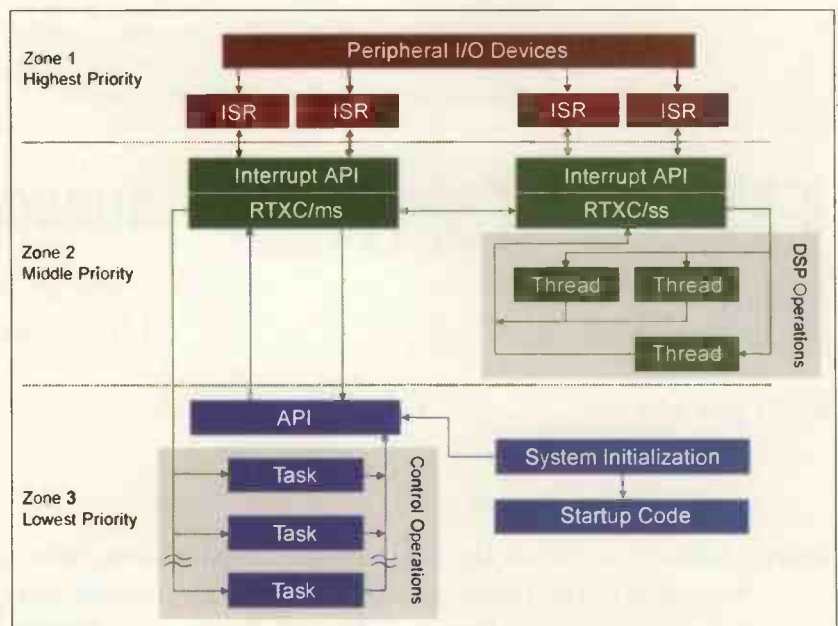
Zone 1
Highest Priority

Peripheral I/O Devices

ISR
ISR
ISR
ISR

Interrupt API
RTXC/ms

Interrupt API
RTXC/ss

Zone 2
Middle Priority

Thread
Thread
Thread

DSP Operations

API

System Initialization

Startup Code

Zone 3
Lowest Priority

Task
Task
Task

Control Operations